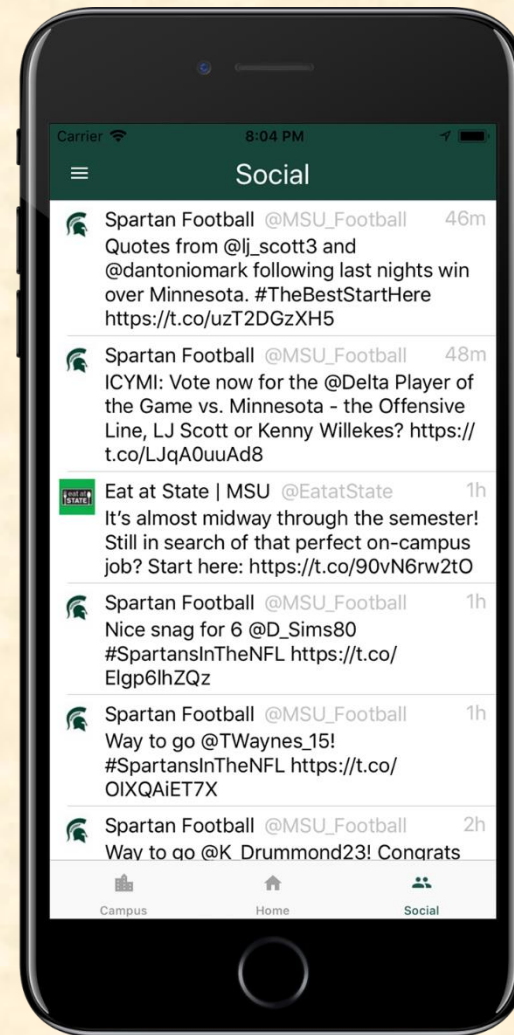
Carrier 8:04 PM

Social

Spartan Football @MSU_Football 46m
Quotes from @lj_scott3 and @dantoniomark following last nights win over Minnesota. #TheBestStartHere https://t.co/uzT2DGzXH5

Spartan Football @MSU_Football 48m
ICYMI: Vote now for the @Delta Player of the Game vs. Minnesota - the Offensive Line, LJ Scott or Kenny Willekes? https://t.co/LJqA0uuAd8

eat at STATE
Eat at State | MSU @EatatState 1h
It's almost midway through the semester! Still in search of that perfect on-campus job? Start here: https://t.co/90vN6rw2tO

Spartan Football @MSU_Football 1h
Nice snag for 6 @D_Sims80 #SpartansInTheNFL https://t.co/Elgp6lhZQz

Spartan Football @MSU_Football 1h
Way to go @TWaynes_15! #SpartansInTheNFL https://t.co/OIXQAiET7X

Spartan Football @MSU_Football 2h
Way to go @K_Drummond23! Congrats

Campus Home Social